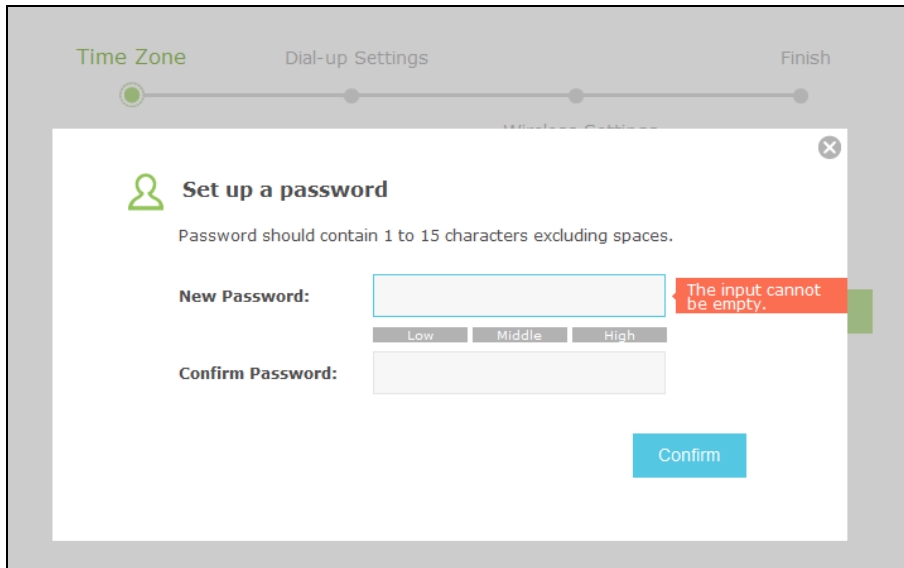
Time Zone

Dial-up Settings

Finish

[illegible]

Set up a password

Password should contain 1 to 15 characters excluding spaces.

New Password:

The input cannot be empty.

Low

Middle

High

Confirm Password:

Confirm